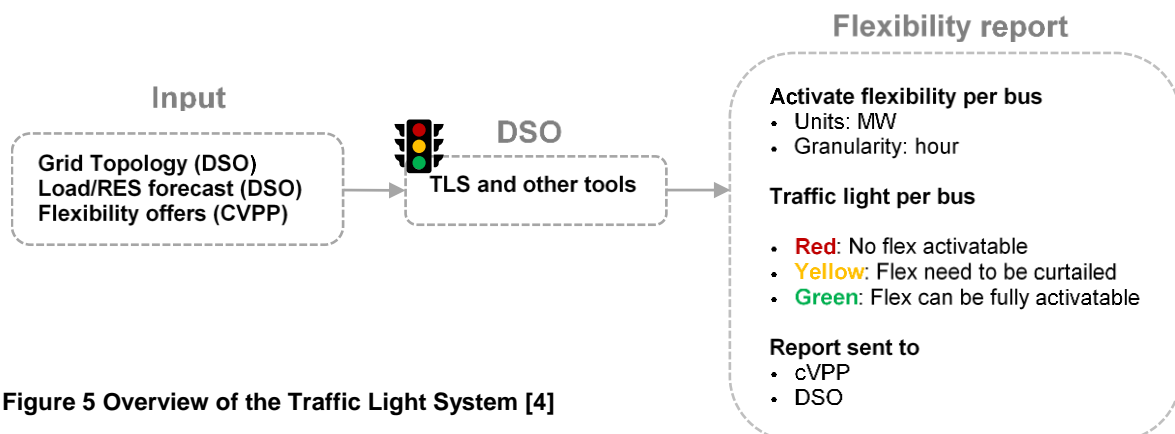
Input

Grid Topology (DSO)
Load/RES forecast (DSO)
Flexibility offers (CVPP)

DSO

TLS and other tools

Flexibility report

Activate flexibility per bus
• Units: MW
• Granularity: hour

Traffic light per bus

• Red: No flex activatable
• Yellow: Flex need to be curtailed
• Green: Flex can be fully activatable

Report sent to
• cVPP
• DSO

Figure 5 Overview of the Traffic Light System [4]